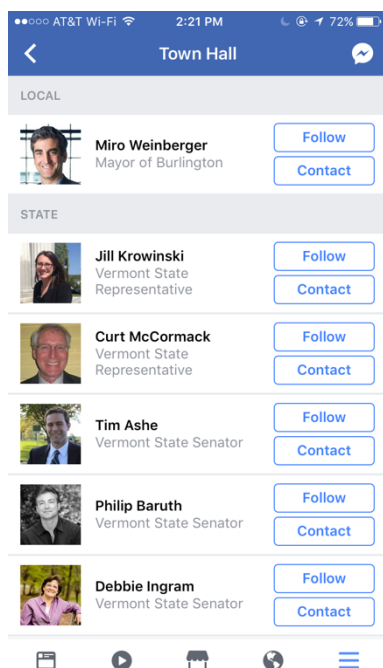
●●○○○ AT&T Wi-Fi 2:21 PM 72%

Town Hall

LOCAL

Miro Weinberger
Mayor of Burlington
Follow
Contact

STATE

Jill Krowinski
Vermont State Representative
Follow
Contact

Curt McCormack
Vermont State Representative
Follow
Contact

Tim Ashe
Vermont State Senator
Follow
Contact

Philip Baruth
Vermont State Senator
Follow
Contact

Debbie Ingram
Vermont State Senator
Follow
Contact